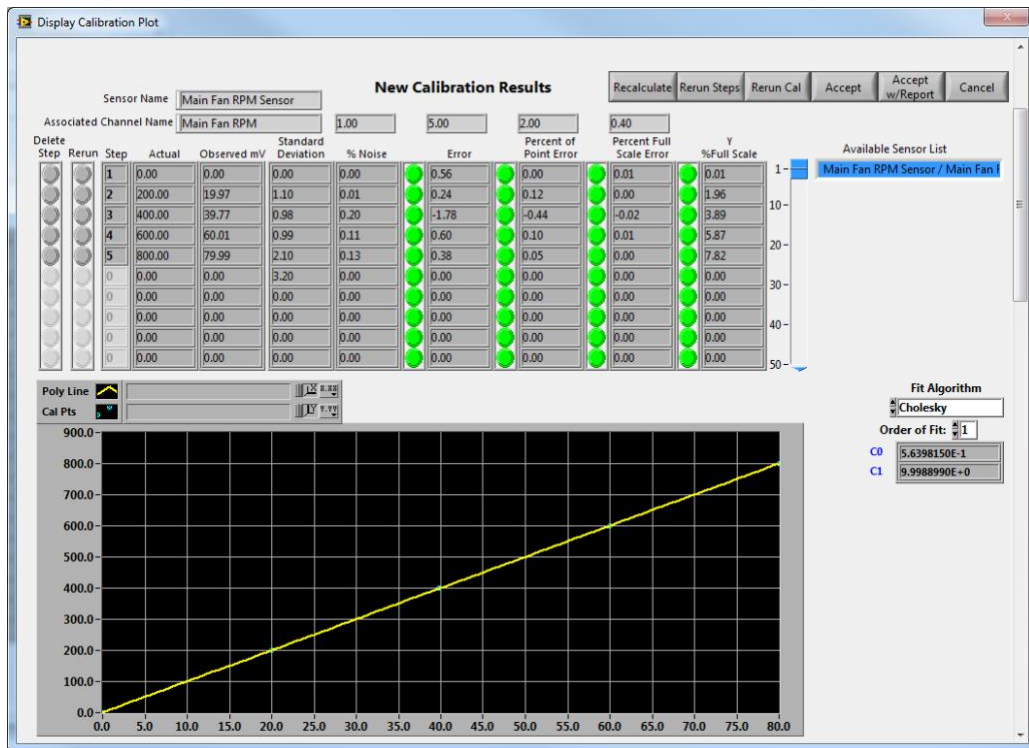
Display Calibration Plot

New Calibration Results

Recalculate | Rerun Steps | Rerun Cal | Accept | Accept w/Report | Cancel

Sensor Name: Main Fan RPM Sensor
Associated Channel Name: Main Fan RPM

1.00 | 5.00 | 2.00 | 0.40

| Delete Step | Rerun | Step | Actual | Observed mV | Standard Deviation | % Noise | Error | Percent of Point Error | Percent Full Scale Error | Y %Full Scale |
|---|---|---|---|---|---|---|---|---|---|---|
| | | 1 | 0.00 | 0.00 | 0.00 | 0.00 | 0.56 | 0.00 | 0.01 | 0.01 |
| | | 2 | 200.00 | 19.97 | 1.10 | 0.01 | 0.24 | 0.12 | 0.00 | 1.96 |
| | | 3 | 400.00 | 39.77 | 0.98 | 0.20 | -1.78 | -0.44 | -0.02 | 3.89 |
| | | 4 | 600.00 | 60.01 | 0.99 | 0.11 | 0.60 | 0.10 | 0.01 | 5.87 |
| | | 5 | 800.00 | 79.99 | 2.10 | 0.13 | 0.38 | 0.05 | 0.00 | 7.82 |
| | | 0 | 0.00 | 0.00 | 3.20 | 0.00 | 0.00 | 0.00 | 0.00 | 0.00 |
| | | 0 | 0.00 | 0.00 | 0.00 | 0.00 | 0.00 | 0.00 | 0.00 | 0.00 |
| | | 0 | 0.00 | 0.00 | 0.00 | 0.00 | 0.00 | 0.00 | 0.00 | 0.00 |
| | | 0 | 0.00 | 0.00 | 0.00 | 0.00 | 0.00 | 0.00 | 0.00 | 0.00 |
| | | 0 | 0.00 | 0.00 | 0.00 | 0.00 | 0.00 | 0.00 | 0.00 | 0.00 |

1 10 20 30 40 50

Available Sensor List
Main Fan RPM Sensor / Main Fan I

Poly Line
Cal Pts

Fit Algorithm
Cholesky
Order of Fit: 1
C0 5.6398150E-1
C1 9.9988990E+0

900.0 800.0 700.0 600.0 500.0 400.0 300.0 200.0 100.0 0.0
0.0 5.0 10.0 15.0 20.0 25.0 30.0 35.0 40.0 45.0 50.0 55.0 60.0 65.0 70.0 75.0 80.0